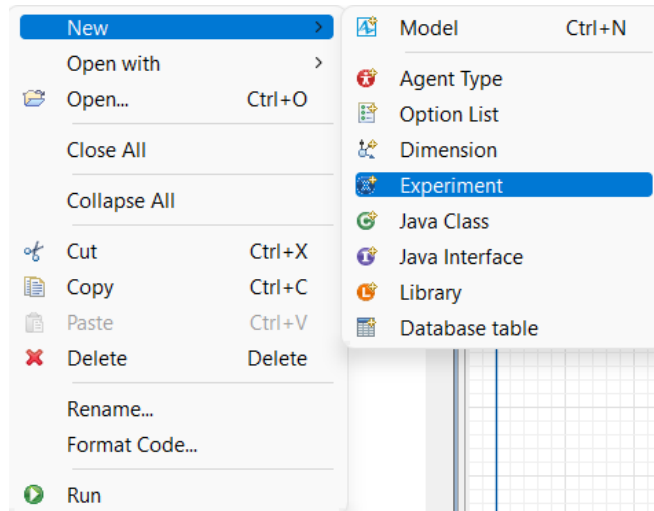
New >
Open with >
Open... Ctrl+O
Close All
Collapse All
Cut Ctrl+X
Copy Ctrl+C
Paste Ctrl+V
Delete Delete
Rename...
Format Code...
Run

Model Ctrl+N
Agent Type
Option List
Dimension
Experiment
Java Class
Java Interface
Library
Database table